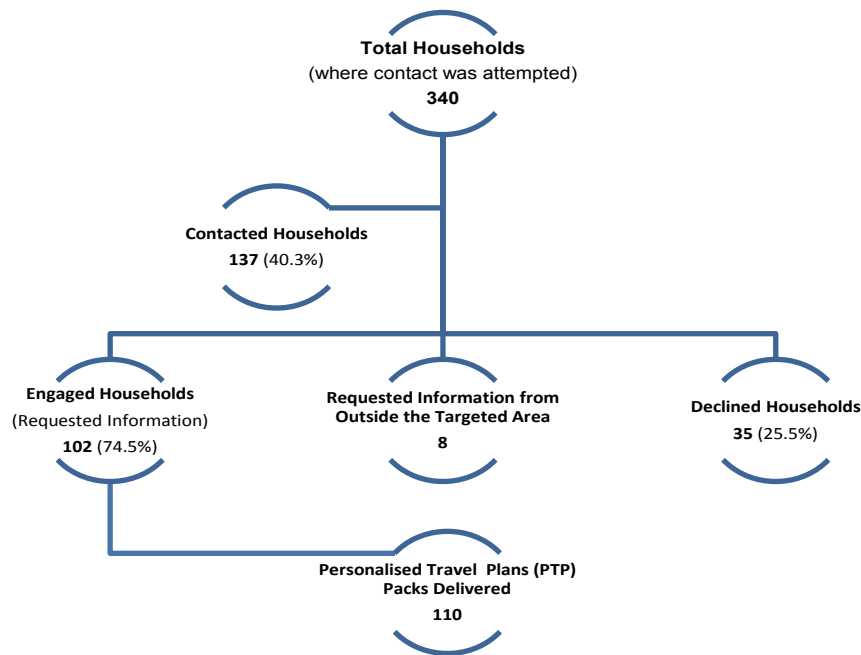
**Total Households**
(where contact was attempted)
**340**

**Contacted Households**
**137** (40.3%)

**Engaged Households**
(Requested Information)
**102** (74.5%)

**Requested Information from Outside the Targeted Area**
**8**

**Declined Households**
**35** (25.5%)

**Personalised Travel Plans (PTP) Packs Delivered**
**110**